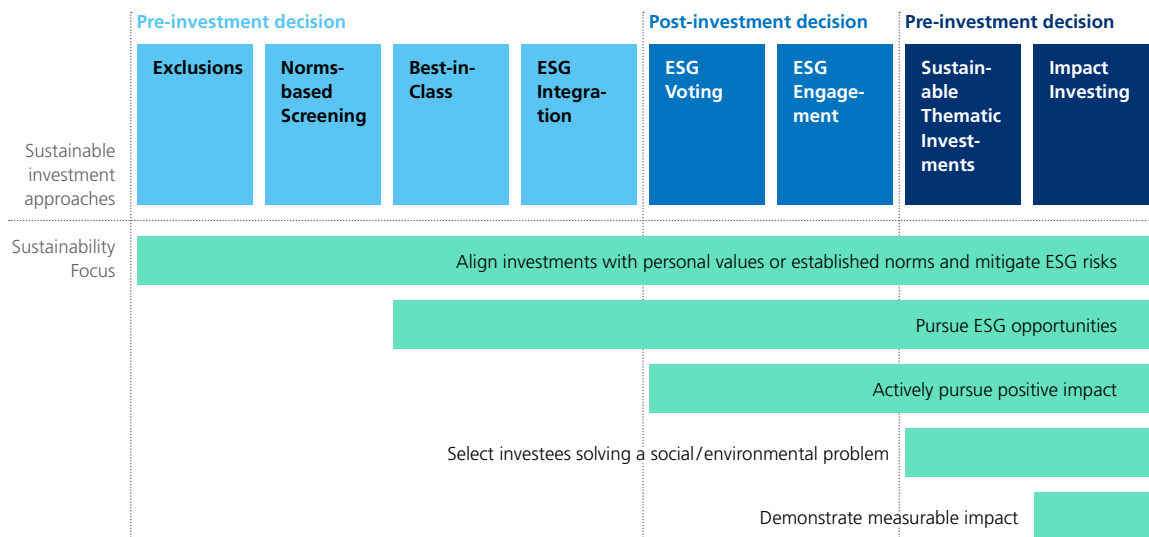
Pre-investment decision

Post-investment decision

Pre-investment decision

Exclusions

Norms-based Screening

Best-in-Class

ESG Integration

ESG Voting

ESG Engagement

Sustainable Thematic Investments

Impact Investing

Sustainable investment approaches

Sustainability Focus

Align investments with personal values or established norms and mitigate ESG risks

Pursue ESG opportunities

Actively pursue positive impact

Select investees solving a social/environmental problem

Demonstrate measurable impact